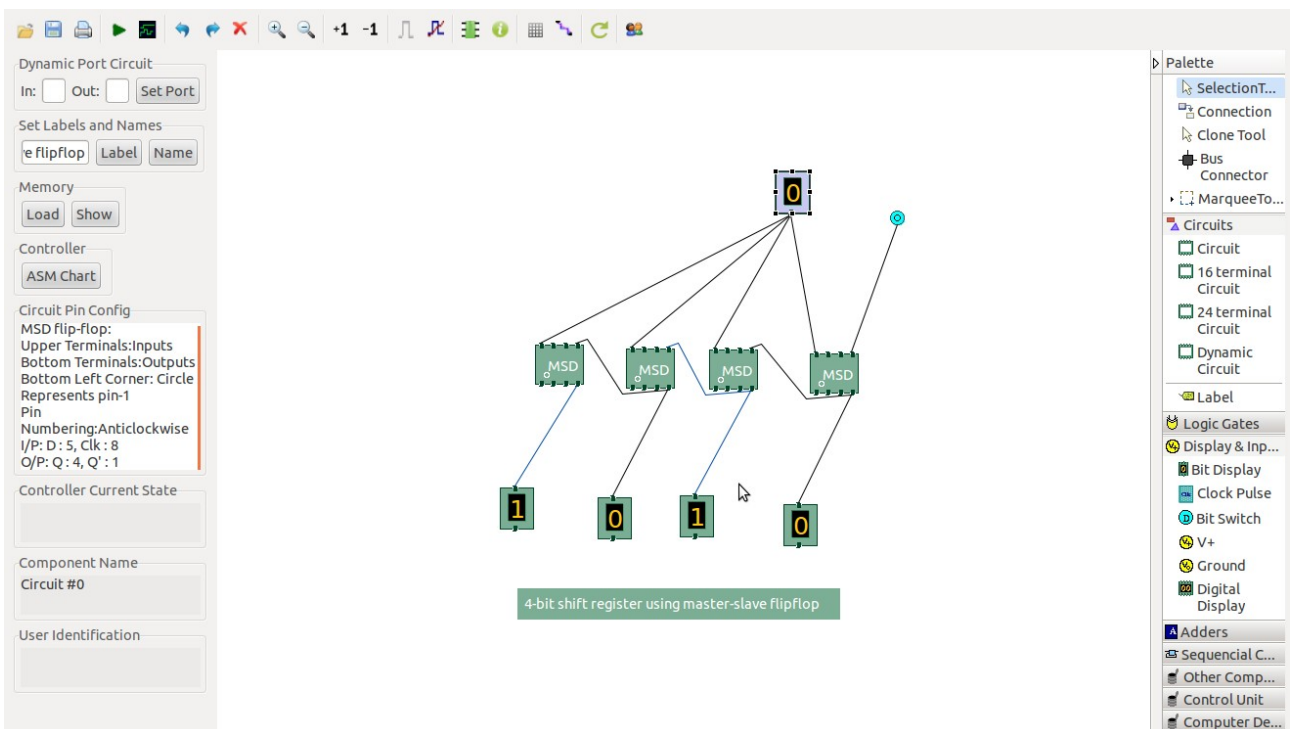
+1 -1

Dynamic Port Circuit
In: Out: Set Port

Set Labels and Names
e flipflop Label Name

Memory
Load Show

Controller
ASM Chart

Circuit Pin Config
MSD flip-flop:
Upper Terminals:Inputs
Bottom Terminals:Outputs
Bottom Left Corner: Circle
Represents pin-1
Pin
Numbering:Anticlockwise
I/P: D : 5, Clk : 8
O/P: Q : 4, Q' : 1

Controller Current State

Component Name
Circuit #0

User Identification

0

MSD MSD MSD MSD

1 0 1 0

4-bit shift register using master-slave flipflop

Palette
SelectionT...
Connection
Clone Tool
Bus Connector
MarqueeTo...
Circuits
Circuit
16 terminal Circuit
24 terminal Circuit
Dynamic Circuit
Label
Logic Gates
Display & Inp...
Bit Display
Clock Pulse
Bit Switch
V+
Ground
Digital Display
Adders
Sequencial C...
Other Comp...
Control Unit
Computer De...